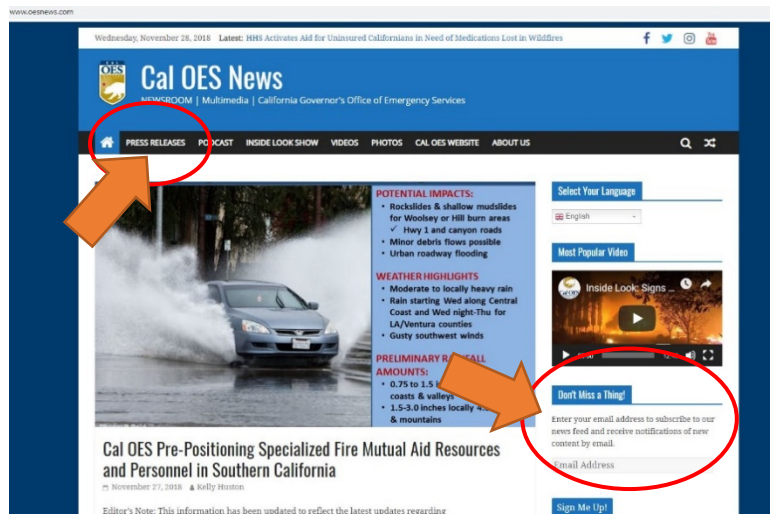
www.oesnews.com

Wednesday, November 28, 2018 Latest: HHS Activates Aid for Uninsured Californians in Need of Medications Lost in Wildfires

OES

Cal OES News

NEWSROOM | Multimedia | California Governor's Office of Emergency Services

PRESS RELEASES PODCAST INSIDE LOOK SHOW VIDEOS PHOTOS CAL OES WEBSITE ABOUT US

POTENTIAL IMPACTS:
• Rockslides & shallow mudslides for Woolsey or Hill burn areas
✓ Hwy 1 and canyon roads
• Minor debris flows possible
• Urban roadway flooding

WEATHER HIGHLIGHTS
• Moderate to locally heavy rain
• Rain starting Wed along Central Coast and Wed night-Thu for LA/Ventura counties
• Gusty southwest winds

PRELIMINARY R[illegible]FALL AMOUNTS:
• 0.75 to 1.5 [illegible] coasts & valleys
• 1.5-3.0 inches locally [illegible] & mountains

Cal OES Pre-Positioning Specialized Fire Mutual Aid Resources and Personnel in Southern California

November 27, 2018 Kelly Huston

Editor's Note: This information has been updated to reflect the latest updates regarding

Select Your Language

English

Most Popular Video

Inside Look: Signs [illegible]

Don't Miss a Thing!

Enter your email address to subscribe to our news feed and receive notifications of new content by email.

Email Address

Sign Me Up!